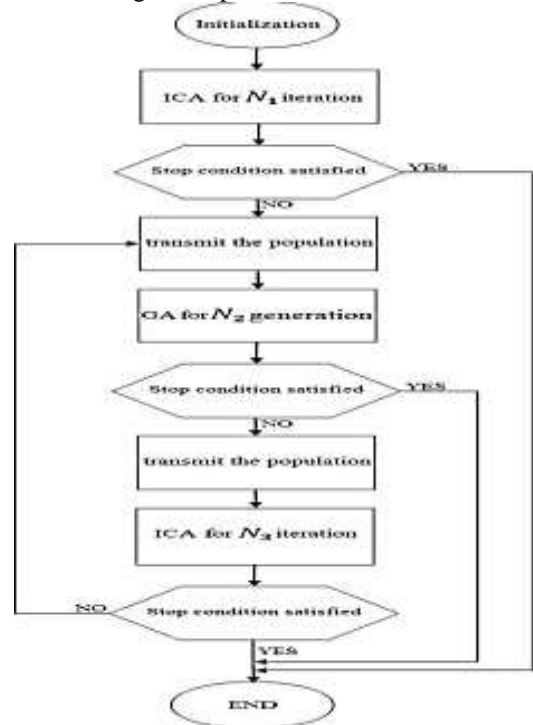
Initialization

ICA for $N_1$ iteration

Stop condition satisfied

YES

NO

transmit the population

GA for $N_2$ generation

Stop condition satisfied

YES

NO

transmit the population

ICA for $N_3$ iteration

NO

Stop condition satisfied

YES

END